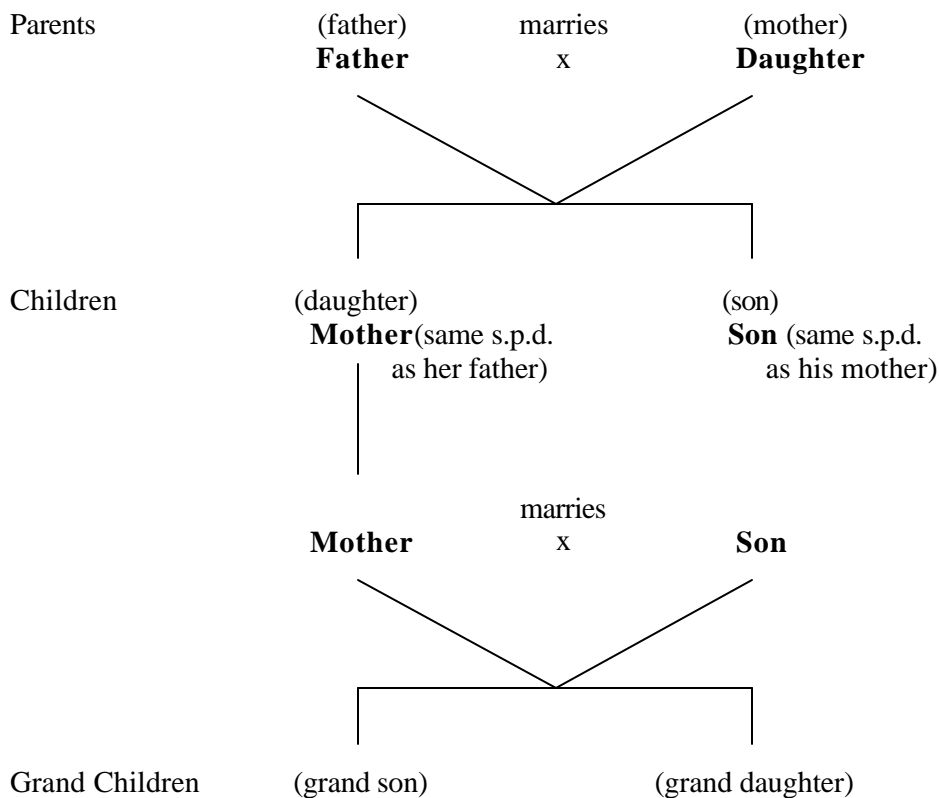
Parents (father) marries (mother)
**Father** x **Daughter**

Children (daughter) (son)
**Mother** (same s.p.d. as her father) **Son** (same s.p.d. as his mother)

marries
**Mother** x **Son**

Grand Children (grand son) (grand daughter)